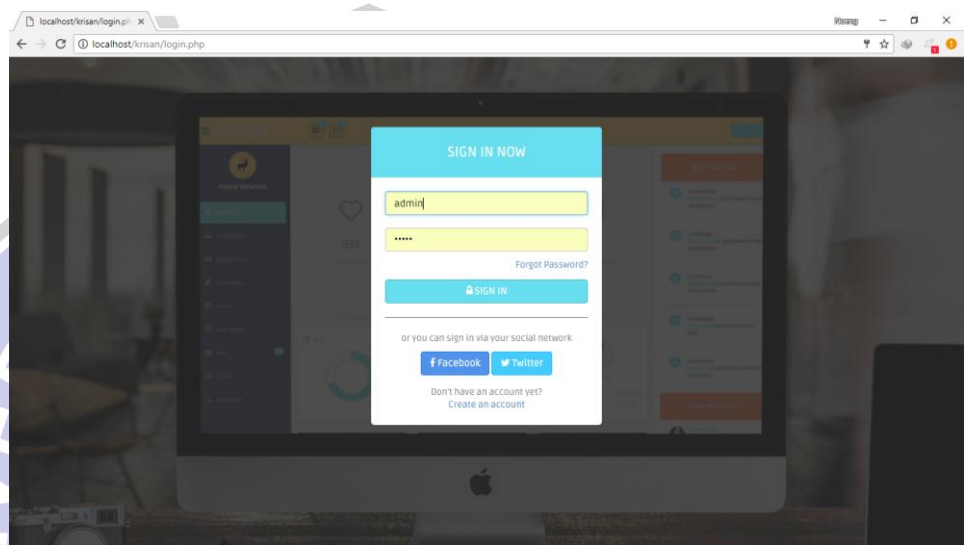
localhost/krisan/login.ph ×

Nuang

localhost/krisan/login.php

SIGN IN NOW

admin

•••••

Forgot Password?

SIGN IN

or you can sign in via your social network

Facebook Twitter

Don't have an account yet?
Create an account